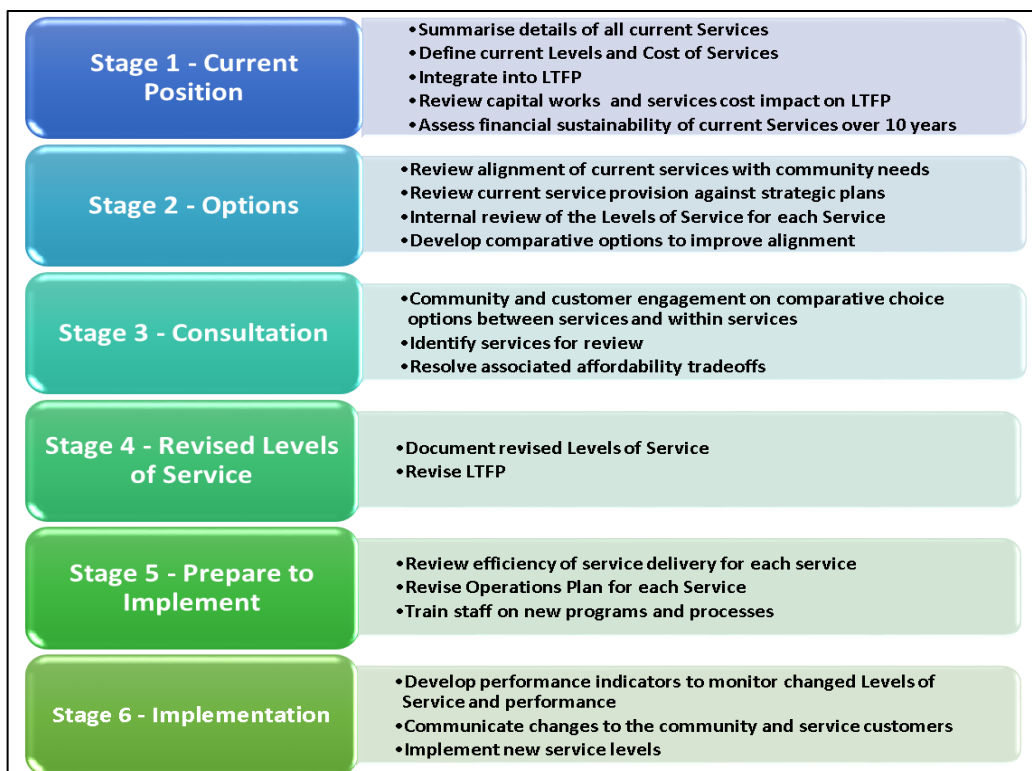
Stage 1 - Current Position

•Summarise details of all current Services
•Define current Levels and Cost of Services
•Integrate into LTFP
•Review capital works and services cost impact on LTFP
•Assess financial sustainability of current Services over 10 years

Stage 2 - Options

•Review alignment of current services with community needs
•Review current service provision against strategic plans
•Internal review of the Levels of Service for each Service
•Develop comparative options to improve alignment

Stage 3 - Consultation

•Community and customer engagement on comparative choice options between services and within services
•Identify services for review
•Resolve associated affordability tradeoffs

Stage 4 - Revised Levels of Service

•Document revised Levels of Service
•Revise LTFP

Stage 5 - Prepare to Implement

•Review efficiency of service delivery for each service
•Revise Operations Plan for each Service
•Train staff on new programs and processes

Stage 6 - Implementation

•Develop performance indicators to monitor changed Levels of Service and performance
•Communicate changes to the community and service customers
•Implement new service levels